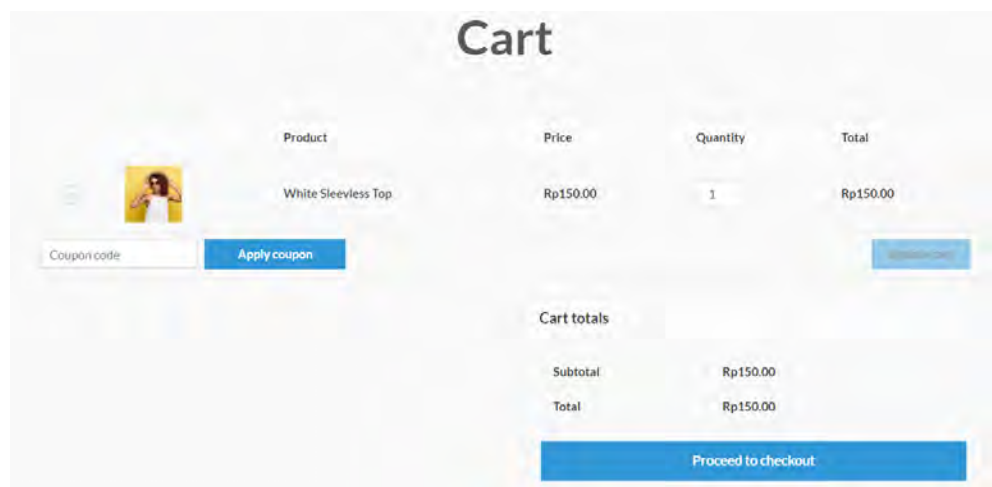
Cart

| | | Product | Price | Quantity | Total |
|---|---|---|---|---|---|
| | | White Sleeveless Top | Rp150.00 | 1 | Rp150.00 |

Coupon code

Apply coupon

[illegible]

Cart totals

| Subtotal | Rp150.00 |
|---|---|
| Total | Rp150.00 |

Proceed to checkout